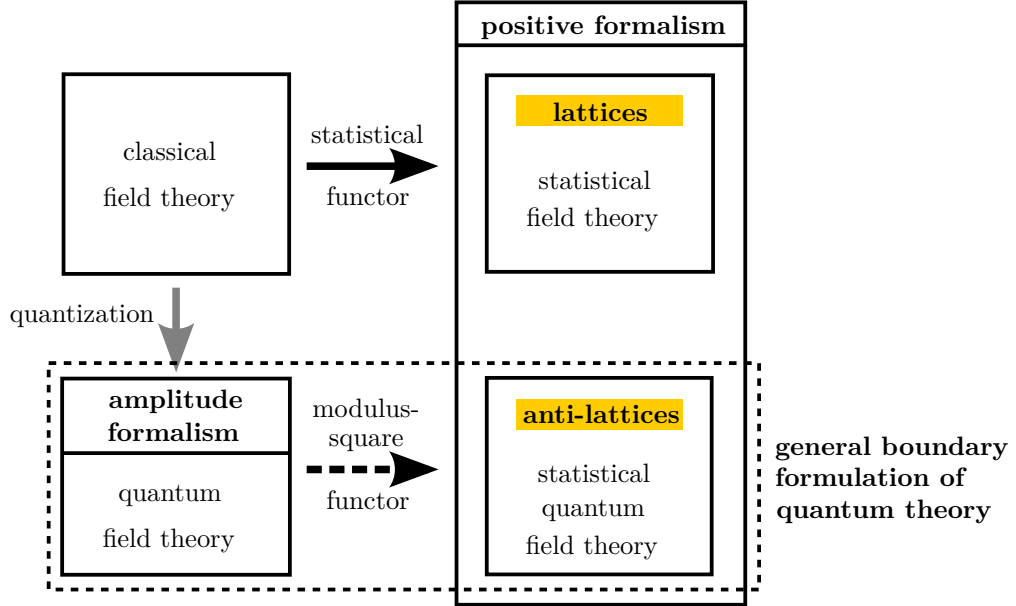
positive formalism

classical field theory

statistical functor

lattices

statistical field theory

quantization

amplitude formalism

quantum field theory

modulus-square functor

anti-lattices

statistical quantum field theory

general boundary formulation of quantum theory